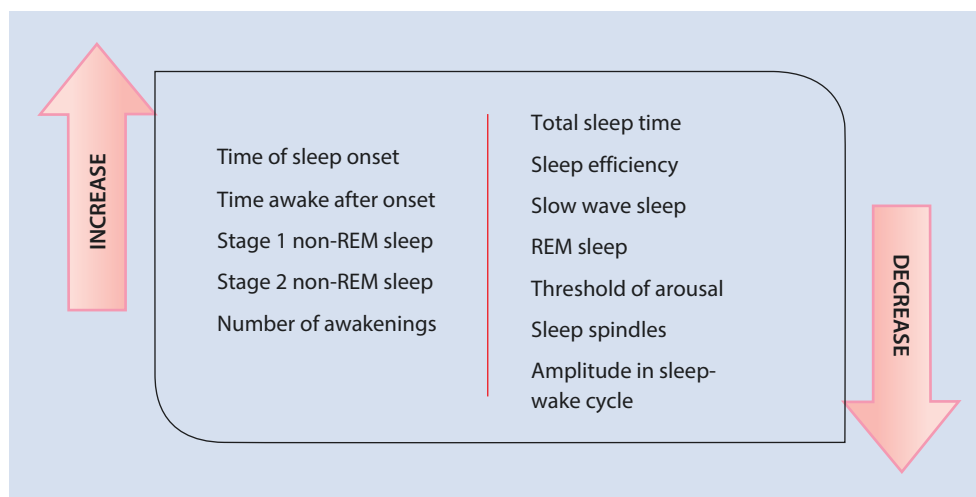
INCREASE

Time of sleep onset

Time awake after onset

Stage 1 non-REM sleep

Stage 2 non-REM sleep

Number of awakenings

Total sleep time

Sleep efficiency

Slow wave sleep

REM sleep

Threshold of arousal

Sleep spindles

Amplitude in sleep-wake cycle

DECREASE